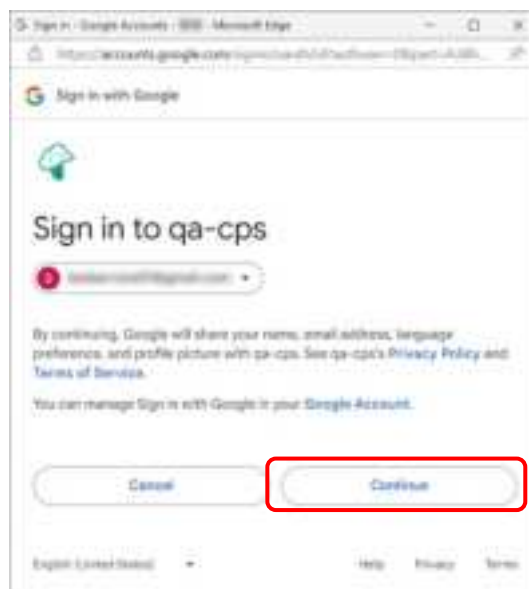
Sign in - Google Accounts - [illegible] - Microsoft Edge

https://accounts.google.com/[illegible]

Sign in with Google

Sign in to qa-cps

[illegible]@gmail.com

By continuing, Google will share your name, email address, language preference, and profile picture with qa-cps. See qa-cps's Privacy Policy and Terms of Service.

You can manage Sign in with Google in your Google Account.

Cancel

Continue

English (United States)

Help

Privacy

Terms